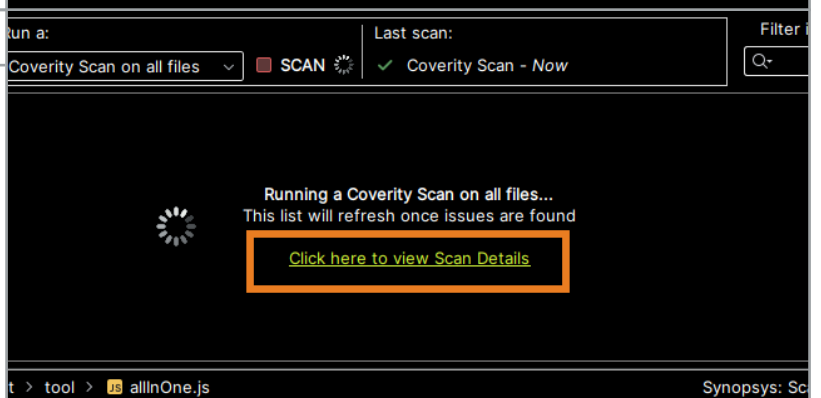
Run a:

Coverity Scan on all files

SCAN

Last scan:

Coverity Scan - *Now*

Filter i

Running a Coverity Scan on all files...
This list will refresh once issues are found

Click here to view Scan Details

t > tool > JS allInOne.js

Synopsys: Sc